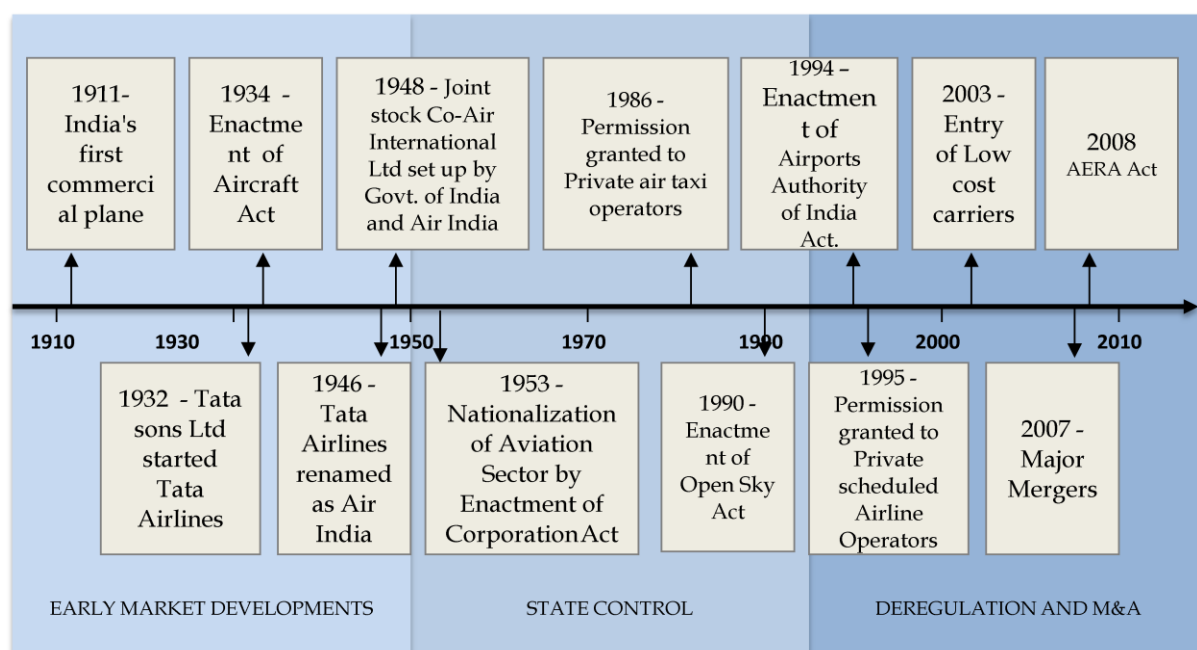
1911- India's first commercial plane

1934 - Enactment of Aircraft Act

1948 - Joint stock Co-Air International Ltd set up by Govt. of India and Air India

1986 - Permission granted to Private air taxi operators

1994 – Enactment of Airports Authority of India Act.

2003 - Entry of Low cost carriers

2008 AERA Act

1910 1930 1950 1970 1990 2000 2010

1932 - Tata sons Ltd started Tata Airlines

1946 - Tata Airlines renamed as Air India

1953 - Nationalization of Aviation Sector by Enactment of CorporationAct

1990 - Enactment of Open Sky Act

1995 - Permission granted to Private scheduled Airline Operators

2007 - Major Mergers

EARLY MARKET DEVELOPMENTS

STATE CONTROL

DEREGULATION AND M&A